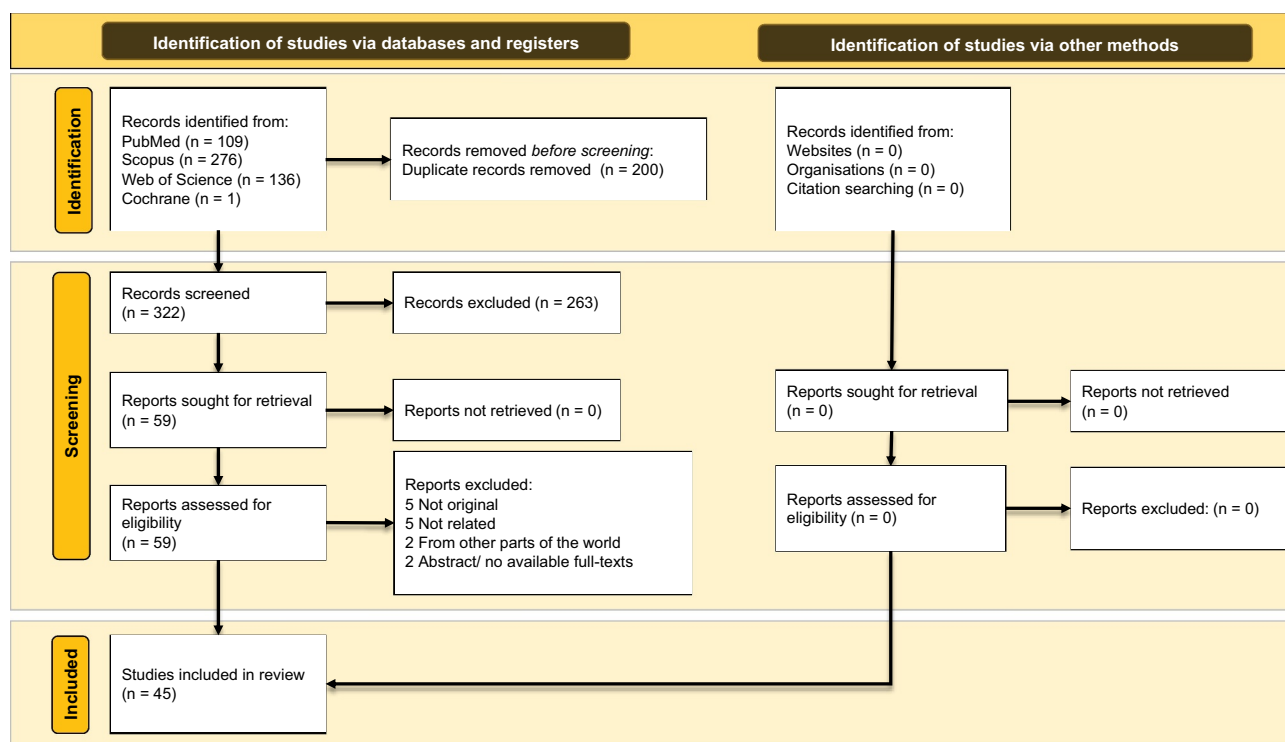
Identification of studies via databases and registers

Identification of studies via other methods

Identification

Records identified from:
PubMed (n = 109)
Scopus (n = 276)
Web of Science (n = 136)
Cochrane (n = 1)

Records removed before screening:
Duplicate records removed (n = 200)

Records identified from:
Websites (n = 0)
Organisations (n = 0)
Citation searching (n = 0)

Screening

Records screened
(n = 322)

Records excluded (n = 263)

Reports sought for retrieval
(n = 59)

Reports not retrieved (n = 0)

Reports sought for retrieval
(n = 0)

Reports not retrieved
(n = 0)

Reports assessed for eligibility
(n = 59)

Reports excluded:
5 Not original
5 Not related
2 From other parts of the world
2 Abstract/ no available full-texts

Reports assessed for eligibility (n = 0)

Reports excluded: (n = 0)

Included

Studies included in review
(n = 45)